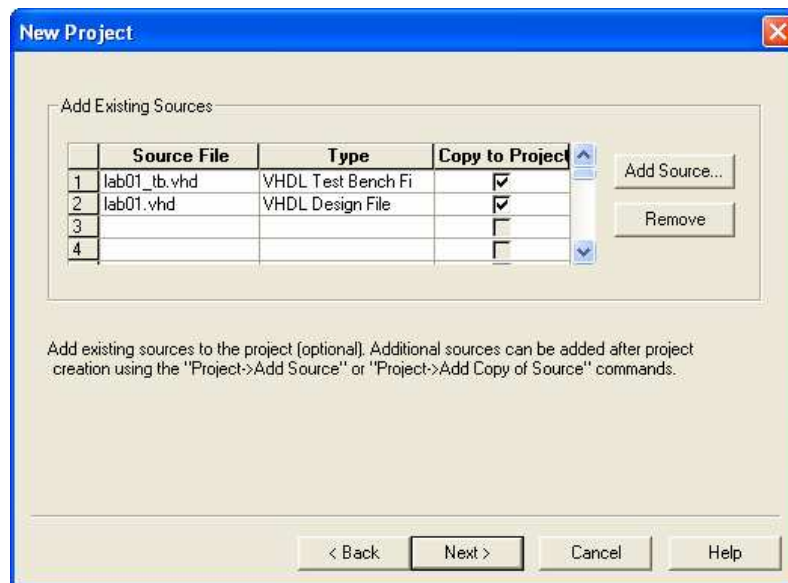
New Project

Add Existing Sources

| | Source File | Type | Copy to Project |
|---|---|---|---|
| 1 | lab01_tb.vhd | VHDL Test Bench Fi | ☑ |
| 2 | lab01.vhd | VHDL Design File | ☑ |
| 3 | | | ☐ |
| 4 | | | ☐ |

Add Source...

Remove

Add existing sources to the project (optional). Additional sources can be added after project creation using the "Project->Add Source" or "Project->Add Copy of Source" commands.

< Back Next > Cancel Help